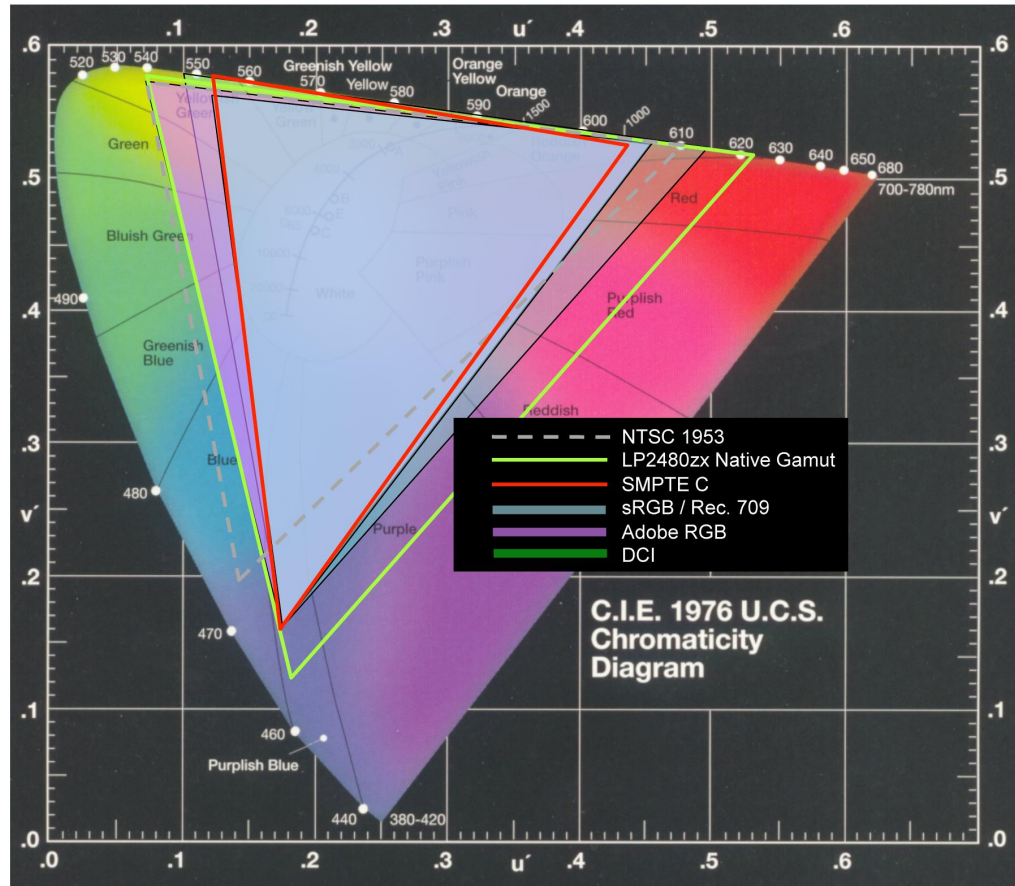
.1 .2 .3 u´ .4 .5 .6

.6 .5 .4 .3 v´ .2 .1 .0

520 530 540 550 560 570 580 590 600 610 620 630 640 650 680 700-780nm

490 480 470 460 440 380-420

Greenish Yellow
Yellow
Orange Yellow
Orange
Yellow Green
Green
Bluish Green
Greenish Blue
Blue
Purplish Blue
Purple
Reddish
Purplish Red
Red
Pink
Purplish Pink
White

1500 1000

NTSC 1953
LP2480zx Native Gamut
SMPTE C
sRGB / Rec. 709
Adobe RGB
DCI

C.I.E. 1976 U.C.S. Chromaticity Diagram

.0 .1 .2 .3 u´ .4 .5 .6